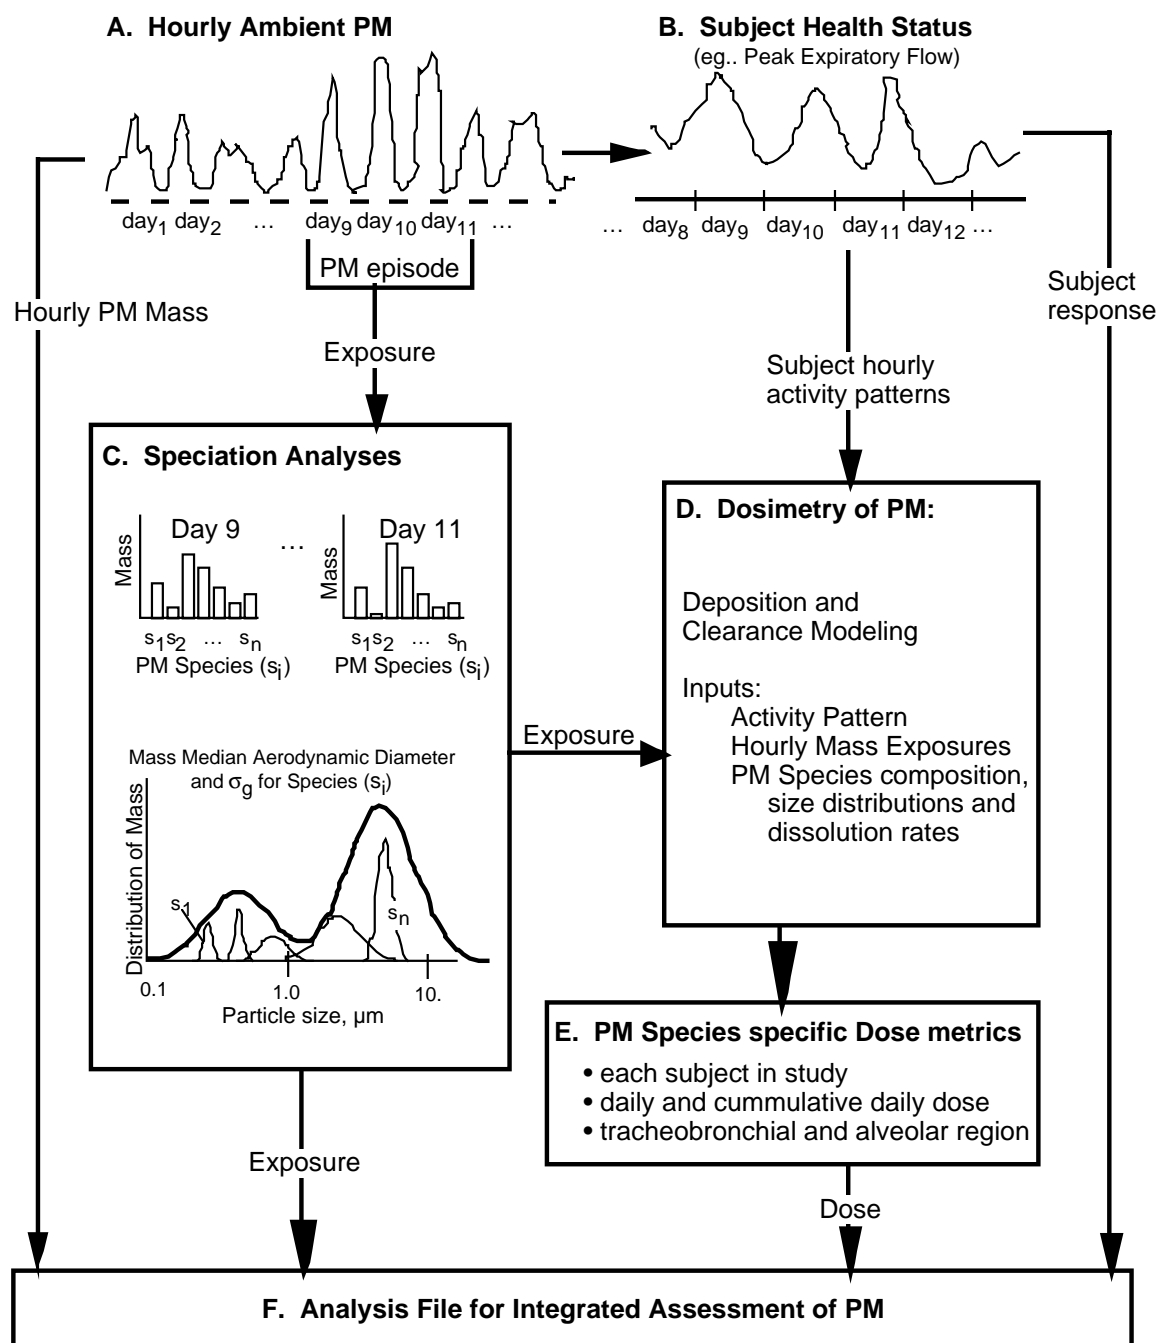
A. Hourly Ambient PM

B. Subject Health Status
(eg.. Peak Expiratory Flow)

day$_1$ day$_2$ … day$_9$ day$_{10}$ day$_{11}$ …

… day$_8$ day$_9$ day$_{10}$ day$_{11}$ day$_{12}$ …

PM episode

Hourly PM Mass

Subject response

Exposure

Subject hourly activity patterns

C. Speciation Analyses

Day 9 … Day 11

Mass

Mass

s$_1$s$_2$ … s$_n$
PM Species (s$_i$)

s$_1$s$_2$ … s$_n$
PM Species (s$_i$)

Mass Median Aerodynamic Diameter and $\sigma_g$ for Species (s$_i$)

Distribution of Mass

s$_1$

s$_n$

0.1 1.0 10.
Particle size, µm

Exposure

D. Dosimetry of PM:

Deposition and Clearance Modeling

Inputs:
Activity Pattern
Hourly Mass Exposures
PM Species composition, size distributions and dissolution rates

E. PM Species specific Dose metrics
• each subject in study
• daily and cummulative daily dose
• tracheobronchial and alveolar region

Exposure

Dose

F. Analysis File for Integrated Assessment of PM